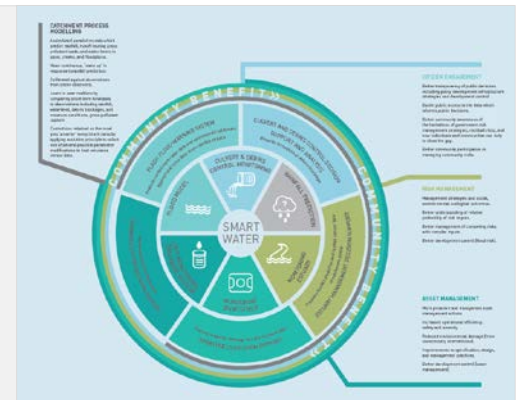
CATCHMENT PROCESS MODELLING

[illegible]

COMMUNITY BENEFIT

COMMUNITY BENEFIT

FLOOD / FLOOD WARNING SYSTEM

FLOOD MODEL

CULVERT & DEBRIS CONTROL STRUCTURE

SMART WATER

CITIZEN ENGAGEMENT

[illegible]

RISK MANAGEMENT

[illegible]

ASSET MANAGEMENT

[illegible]